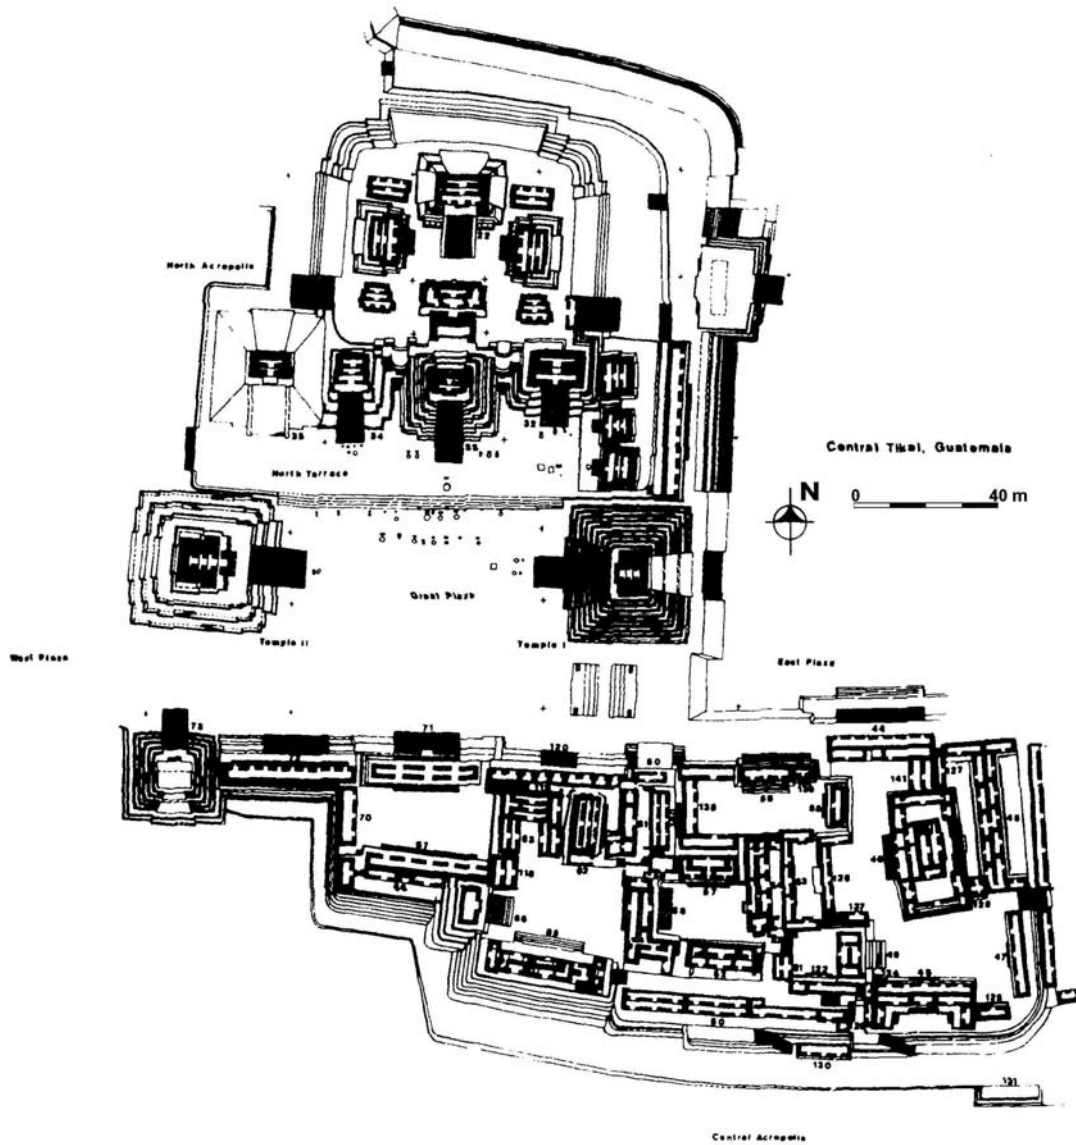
North Acropolis

North Terrace

Central Tikal, Guatemala

N

0

40 m

Great Plaza

Temple II

Temple I

West Plaza

East Plaza

73

71

120

60

44

141

127

70

138

68

67

62

63

40

128

64

110

57

53

126

66

58

137

68

61

48

47

122

34

49

128

50

130

131

Central Acropolis

32

35

34

33

22

26